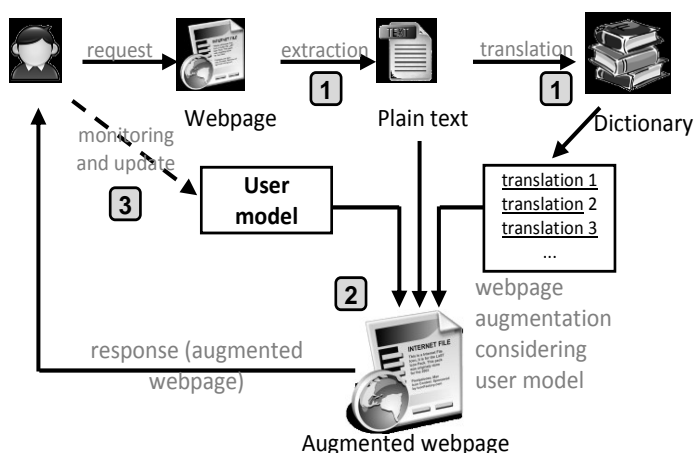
request

Webpage

extraction

1

Plain text

translation

1

Dictionary

monitoring and update

3

User model

translation 1
translation 2
translation 3
...

2

webpage augmentation considering user model

INTERNET FILE

response (augmented webpage)

Augmented webpage